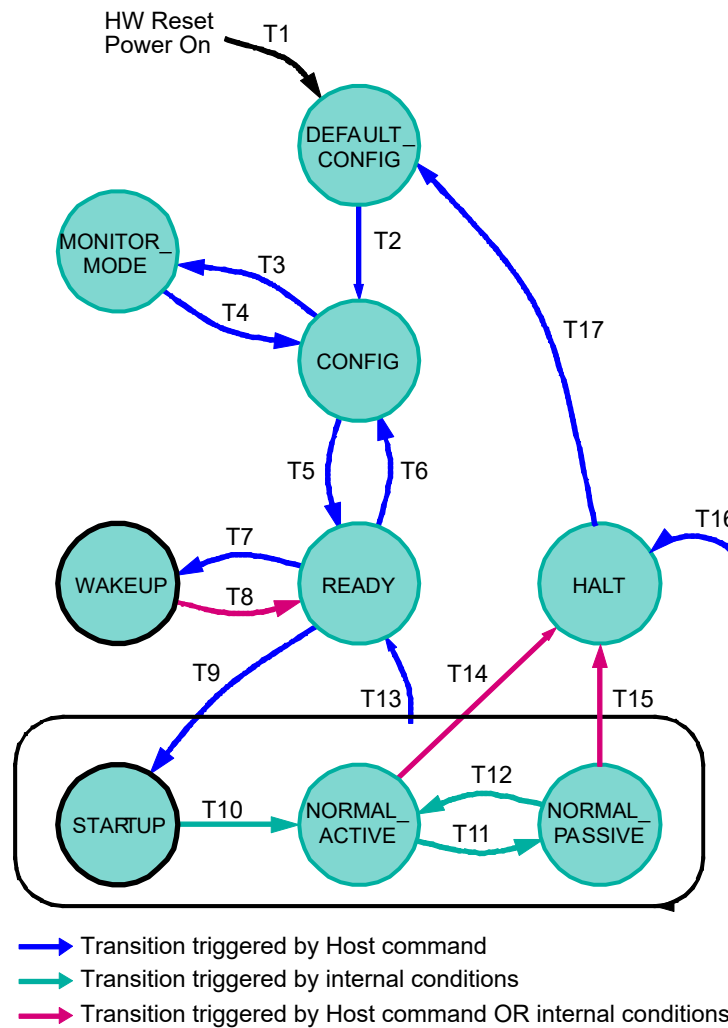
HW Reset
Power On
T1
DEFAULT_
CONFIG
MONITOR_
MODE
T2
T3
T4
T17
CONFIG
T5
T6
T16
T7
WAKEUP
T8
READY
HALT
T9
T14
T13
T15
T12
STARTUP
T10
NORMAL_
ACTIVE
T11
NORMAL_
PASSIVE
Transition triggered by Host command
Transition triggered by internal conditions
Transition triggered by Host command OR internal conditions